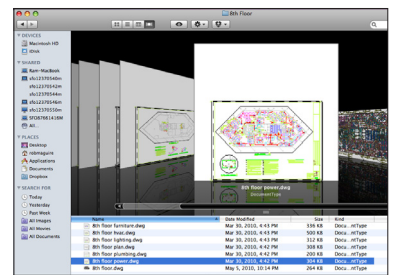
8th Floor

DEVICES
Macintosh HD
iDisk

SHARED
Ram-MacBook
sfo1237054m
sfo12370542m
sfo12370545m
sfo12370546m
sfo12370548m
SFO87861438M
All...

PLACES
Desktop
robmaguire
Applications
Documents
Dropbox

SEARCH FOR
Today
Yesterday
Past Week
All Images
All Movies
All Documents

8th floor power.dwg
DocumentType

| Name | Date Modified | Size | Kind |
|---|---|---|---|
| 8th floor furniture.dwg | Mar 30, 2010, 4:43 PM | 536 KB | Docu...ntType |
| 8th floor hvac.dwg | Mar 30, 2010, 4:43 PM | 500 KB | Docu...ntType |
| 8th floor lighting.dwg | Mar 30, 2010, 4:43 PM | 312 KB | Docu...ntType |
| 8th floor plan.dwg | Mar 30, 2010, 4:43 PM | 260 KB | Docu...ntType |
| 8th floor plumbing.dwg | Mar 30, 2010, 4:43 PM | 348 KB | Docu...ntType |
| 8th floor power.dwg | Mar 30, 2010, 4:43 PM | 304 KB | Docu...ntType |
| 8th floor.dwg | May 1, 2010, 10:10 PM | 264 KB | Docu...ntType |